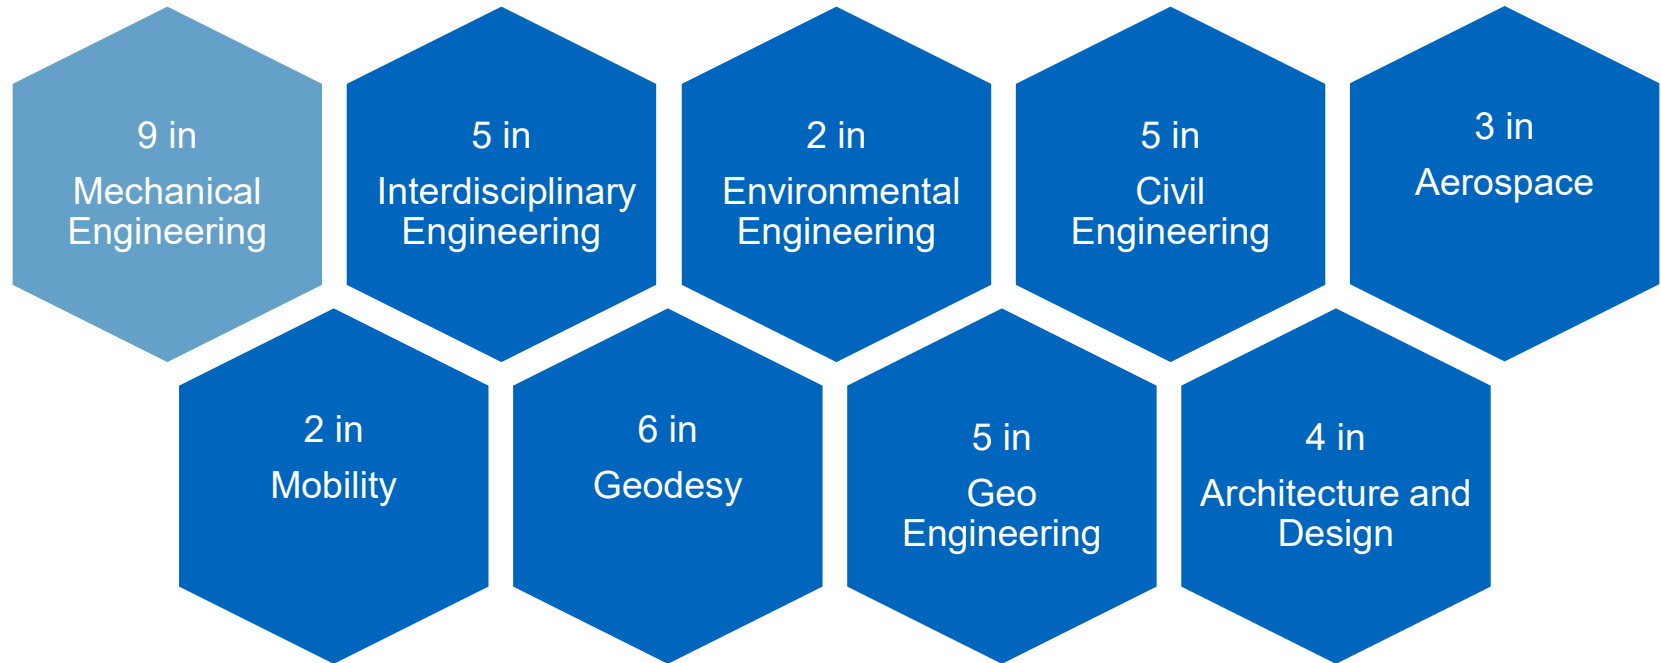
9 in

Mechanical Engineering

5 in

Interdisciplinary Engineering

2 in

Environmental Engineering

5 in

Civil Engineering

3 in

Aerospace

2 in

Mobility

6 in

Geodesy

5 in

Geo Engineering

4 in

Architecture and Design